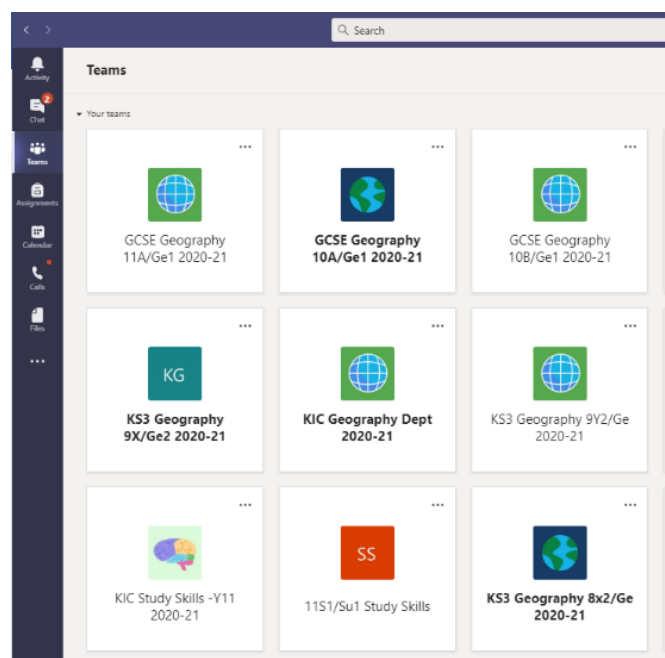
Search

Activity
2
Chat
Teams
Assignments
Calendar
Calls
Files
...

Teams

Your teams

...
GCSE Geography 11A/Ge1 2020-21

...
GCSE Geography 10A/Ge1 2020-21

...
GCSE Geography 10B/Ge1 2020-21

...
KG
KS3 Geography 9X/Ge2 2020-21

...
KIC Geography Dept 2020-21

...
KS3 Geography 9Y2/Ge 2020-21

...
KIC Study Skills -Y11 2020-21

...
SS
11S1/Su1 Study Skills

...
KS3 Geography 8x2/Ge 2020-21